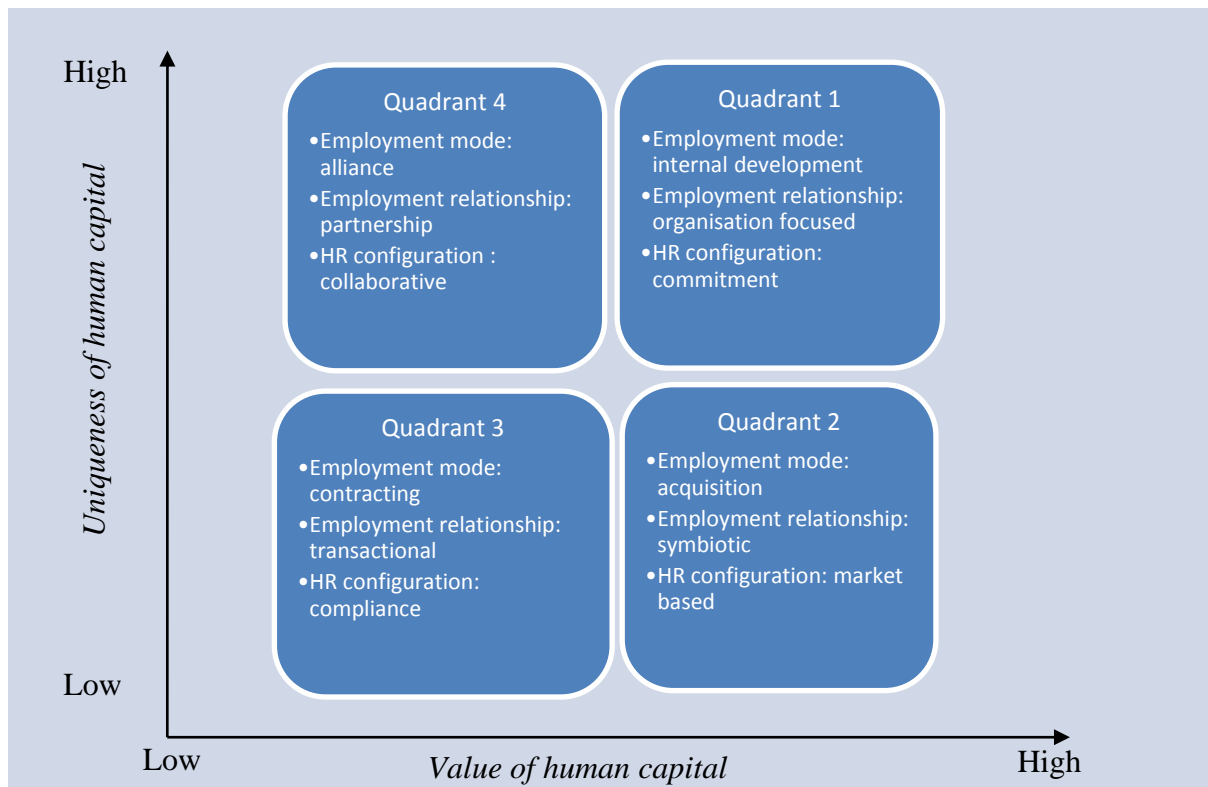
High

Uniqueness of human capital

Quadrant 4
•Employment mode: alliance
•Employment relationship: partnership
•HR configuration : collaborative

Quadrant 1
•Employment mode: internal development
•Employment relationship: organisation focused
•HR configuration: commitment

Quadrant 3
•Employment mode: contracting
•Employment relationship: transactional
•HR configuration: compliance

Quadrant 2
•Employment mode: acquisition
•Employment relationship: symbiotic
•HR configuration: market based

Low

Low

Value of human capital

High